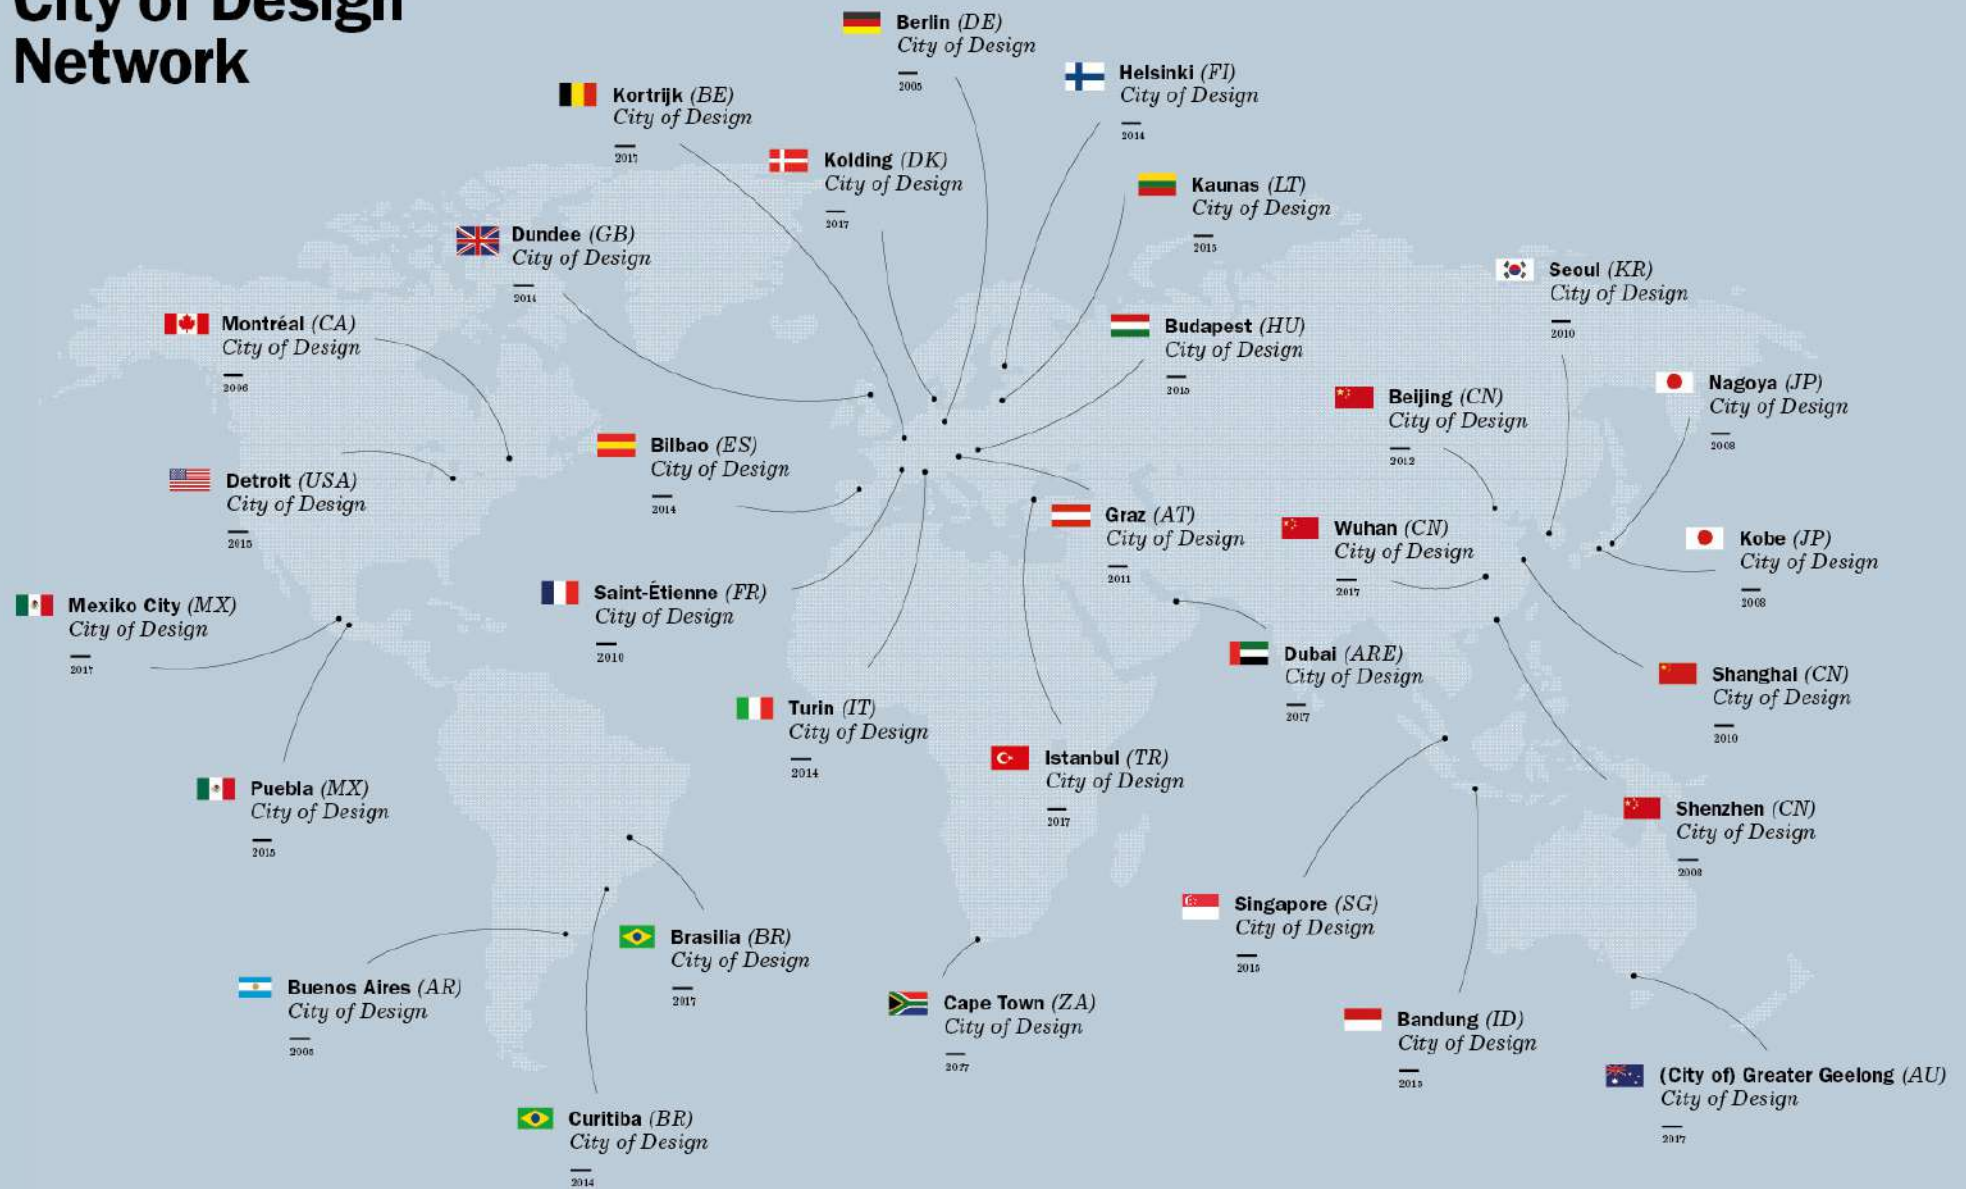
City of Design Network

Berlin (DE)
City of Design
2005

Helsinki (FI)
City of Design
2014

Kortrijk (BE)
City of Design
2017

Kolding (DK)
City of Design
2017

Kaunas (LT)
City of Design
2015

Dundee (GB)
City of Design
2014

Seoul (KR)
City of Design
2010

Montréal (CA)
City of Design
2006

Budapest (HU)
City of Design
2015

Nagoya (JP)
City of Design
2008

Beijing (CN)
City of Design
2012

Bilbao (ES)
City of Design
2014

Detroit (USA)
City of Design
2015

Graz (AT)
City of Design
2011

Wuhan (CN)
City of Design
2017

Kobe (JP)
City of Design
2008

Mexiko City (MX)
City of Design
2017

Saint-Étienne (FR)
City of Design
2010

Dubai (ARE)
City of Design
2017

Shanghai (CN)
City of Design
2010

Turin (IT)
City of Design
2014

Istanbul (TR)
City of Design
2017

Puebla (MX)
City of Design
2015

Shenzhen (CN)
City of Design
2008

Singapore (SG)
City of Design
2015

Brasilia (BR)
City of Design
2017

Buenos Aires (AR)
City of Design
2005

Cape Town (ZA)
City of Design
2017

Bandung (ID)
City of Design
2015

(City of) Greater Geelong (AU)
City of Design
2017

Curitiba (BR)
City of Design
2014